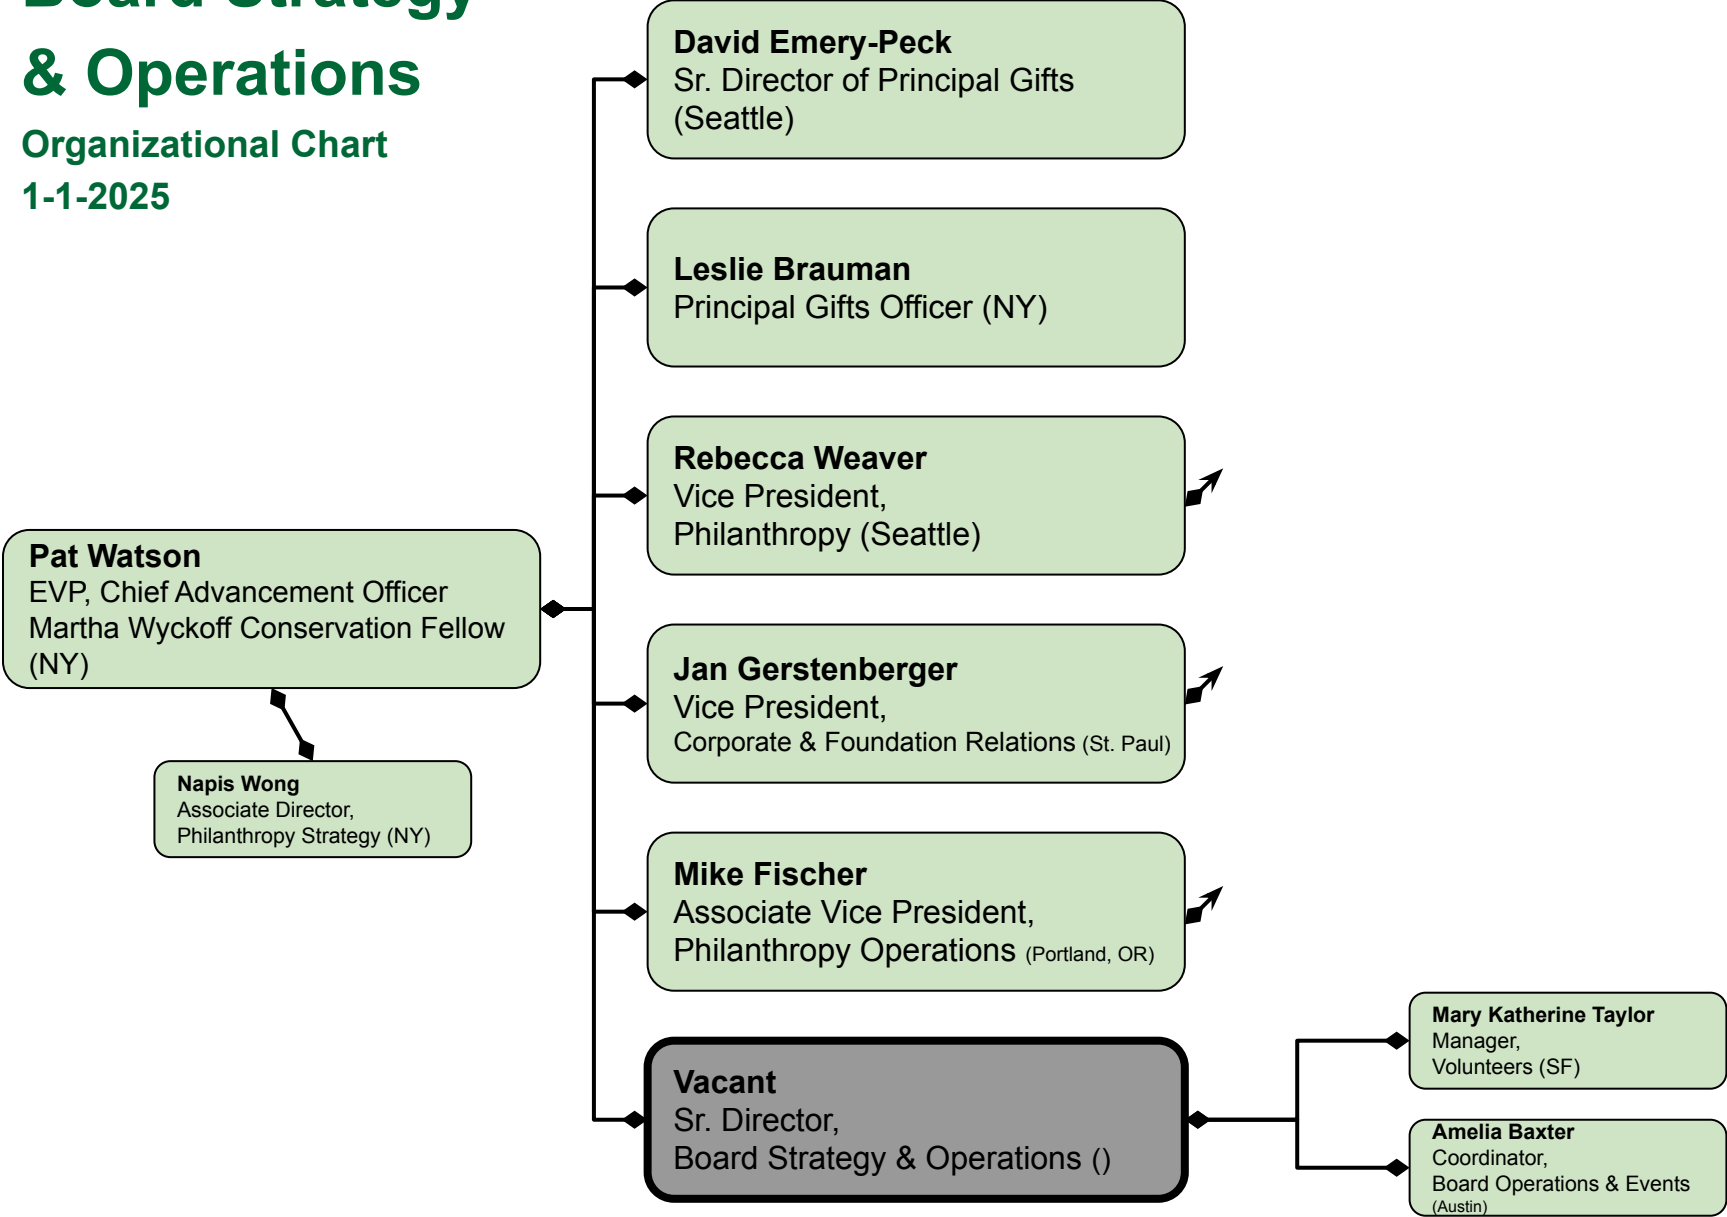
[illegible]
& Operations
Organizational Chart
1-1-2025

Pat Watson
EVP, Chief Advancement Officer
Martha Wyckoff Conservation Fellow
(NY)

Napis Wong
Associate Director,
Philanthropy Strategy (NY)

David Emery-Peck
Sr. Director of Principal Gifts
(Seattle)

Leslie Brauman
Principal Gifts Officer (NY)

Rebecca Weaver
Vice President,
Philanthropy (Seattle)

Jan Gerstenberger
Vice President,
Corporate & Foundation Relations (St. Paul)

Mike Fischer
Associate Vice President,
Philanthropy Operations (Portland, OR)

Vacant
Sr. Director,
Board Strategy & Operations ()

Mary Katherine Taylor
Manager,
Volunteers (SF)

Amelia Baxter
Coordinator,
Board Operations & Events
(Austin)